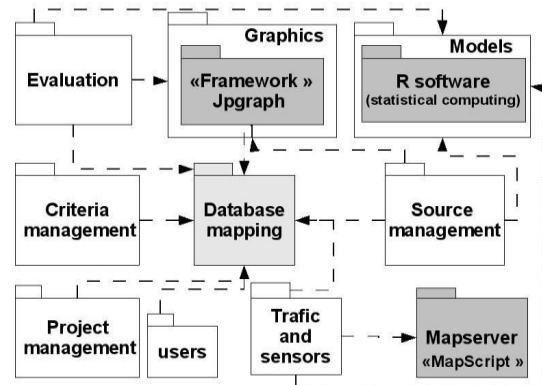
Evaluation

Graphics

«Framework »
Jpgraph

Models

R software
(statistical computing)

Criteria management

Database mapping

Source management

Project management

users

Trafic and sensors

Mapserver
«MapScript »